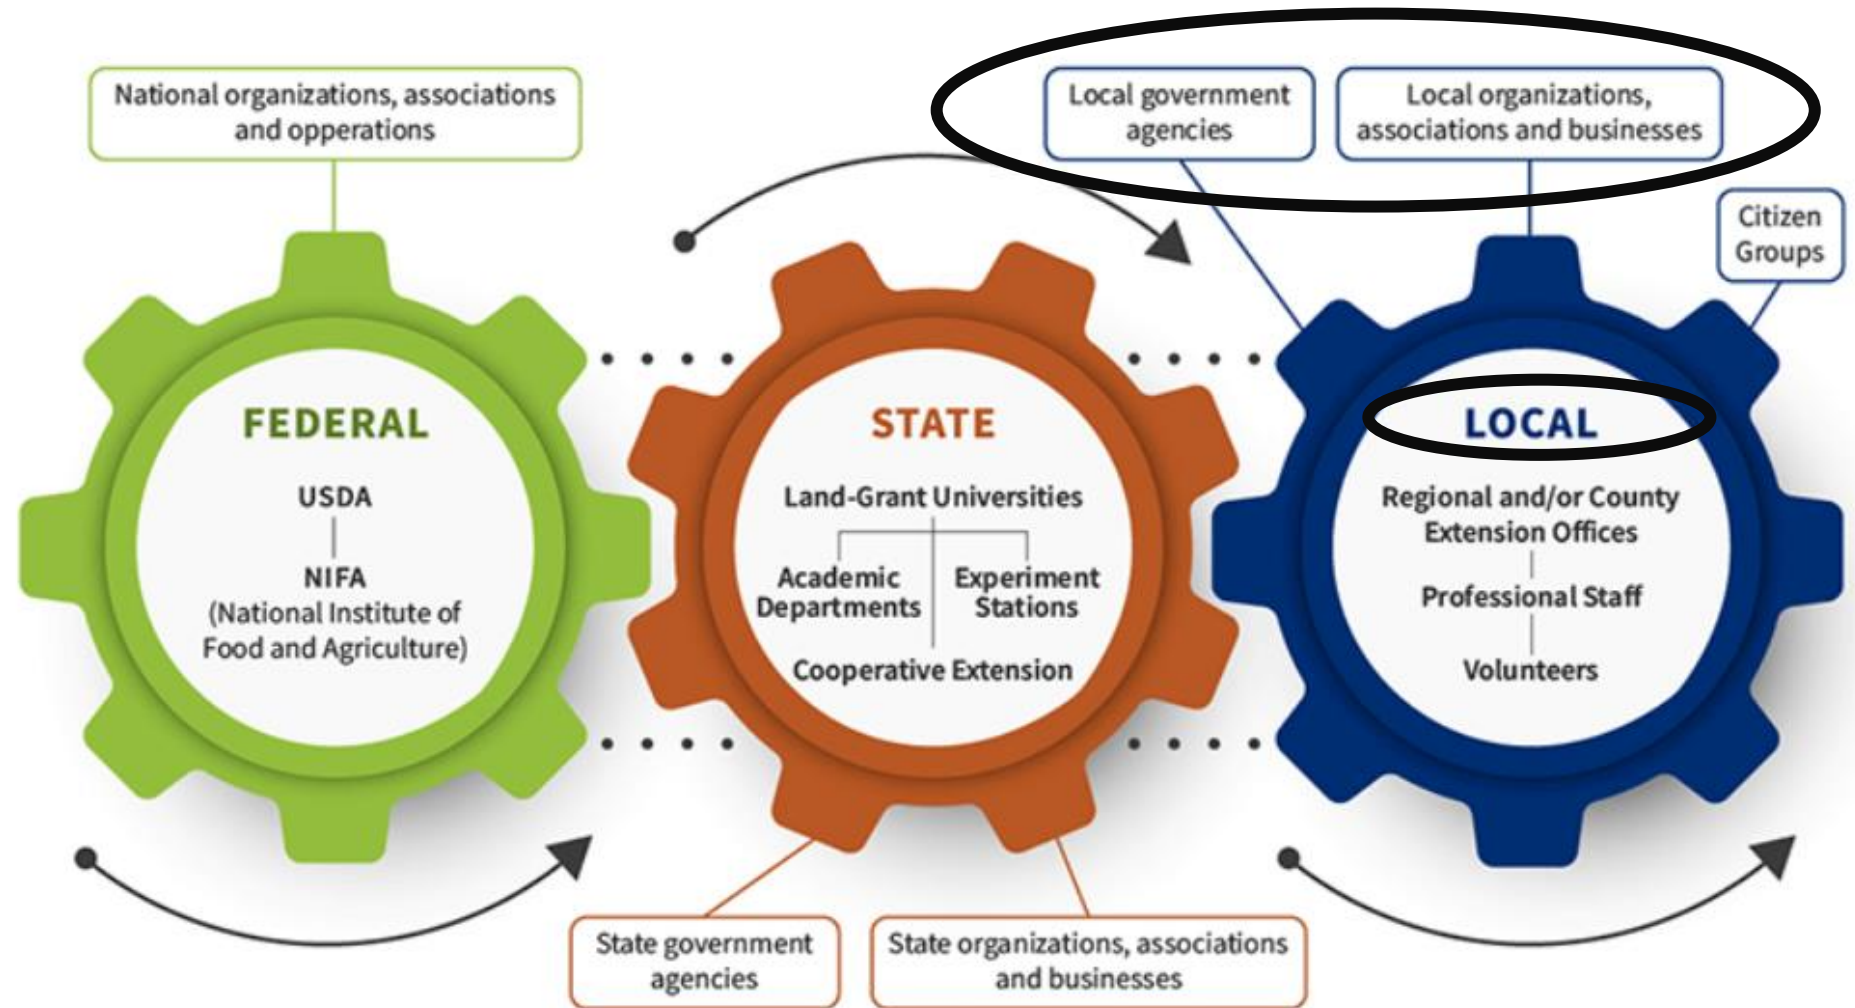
National organizations, associations and opperations

Local government agencies

Local organizations, associations and businesses

Citizen Groups

FEDERAL

USDA

NIFA (National Institute of Food and Agriculture)

STATE

Land-Grant Universities

Academic Departments

Experiment Stations

Cooperative Extension

LOCAL

Regional and/or County Extension Offices

Professional Staff

Volunteers

State government agencies

State organizations, associations and businesses